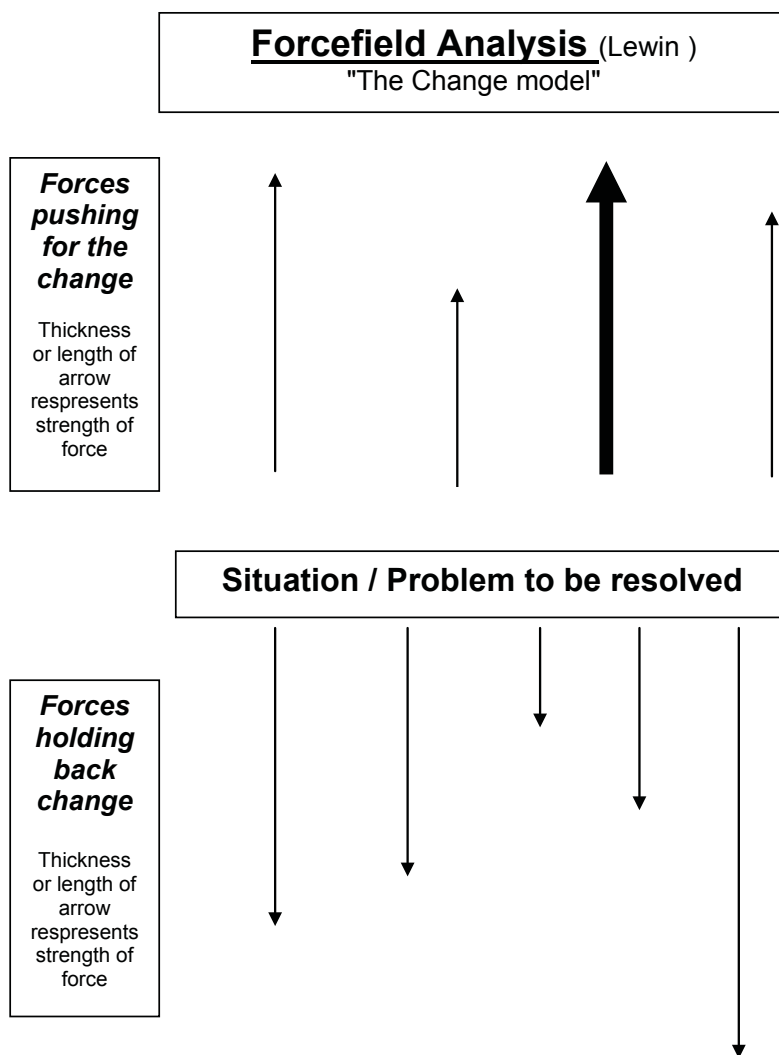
**Forcefield Analysis** (Lewin )
"The Change model"

*Forces pushing for the change*

Thickness or length of arrow respresents strength of force

**Situation / Problem to be resolved**

*Forces holding back change*

Thickness or length of arrow respresents strength of force